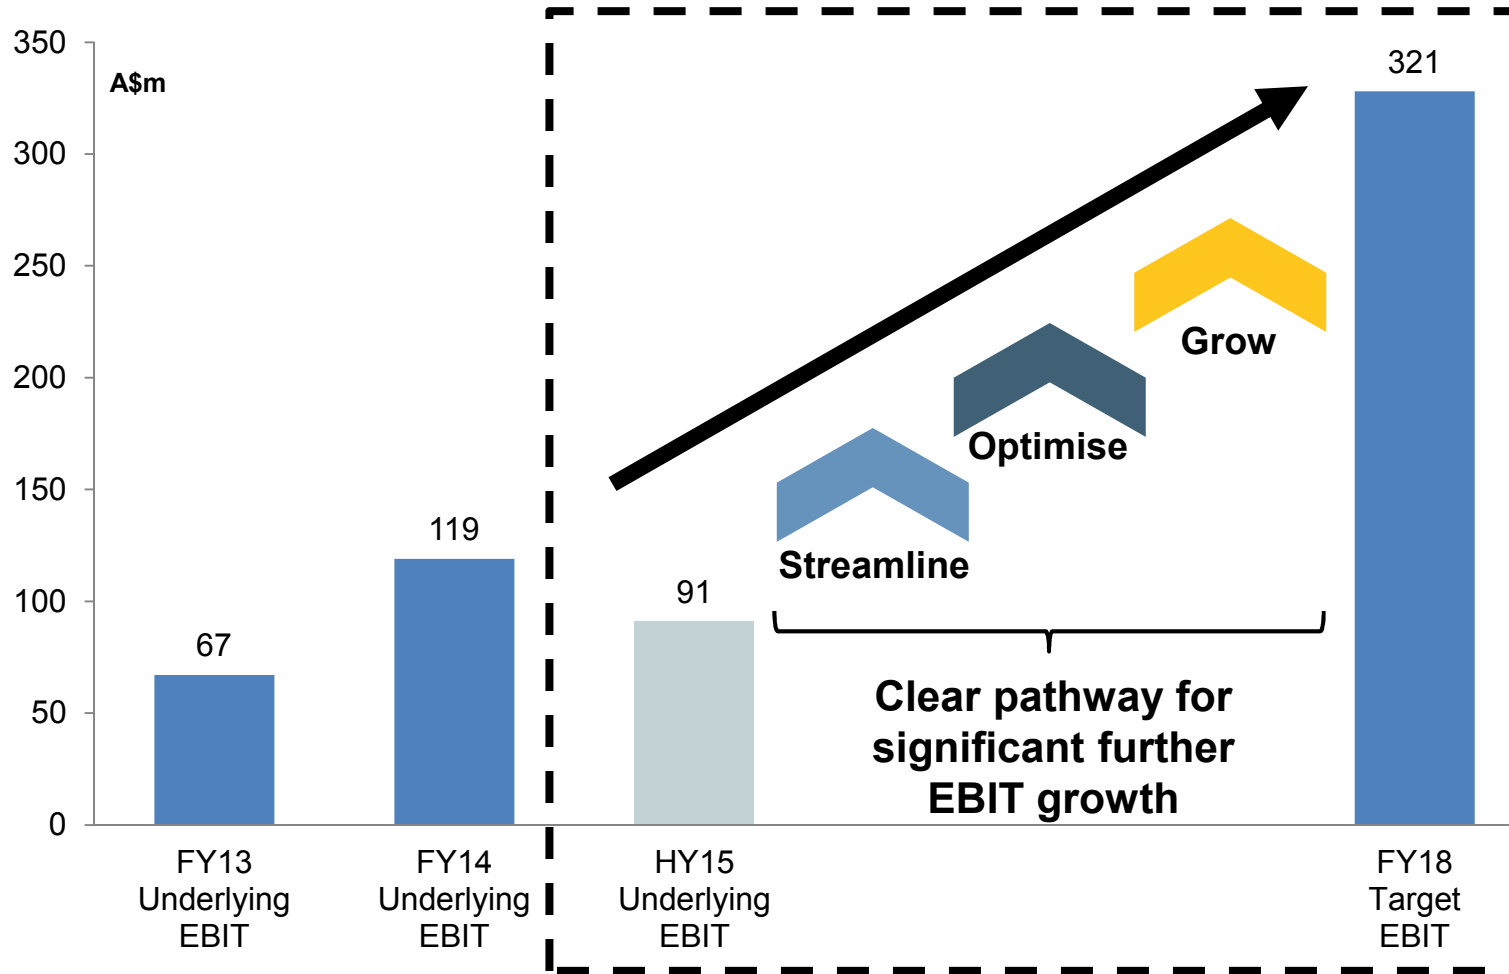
A$m

350
300
250
200
150
100
50
0

67
119
91
321

Streamline
Optimise
Grow

Clear pathway for significant further EBIT growth

FY13 Underlying EBIT
FY14 Underlying EBIT
HY15 Underlying EBIT
FY18 Target EBIT